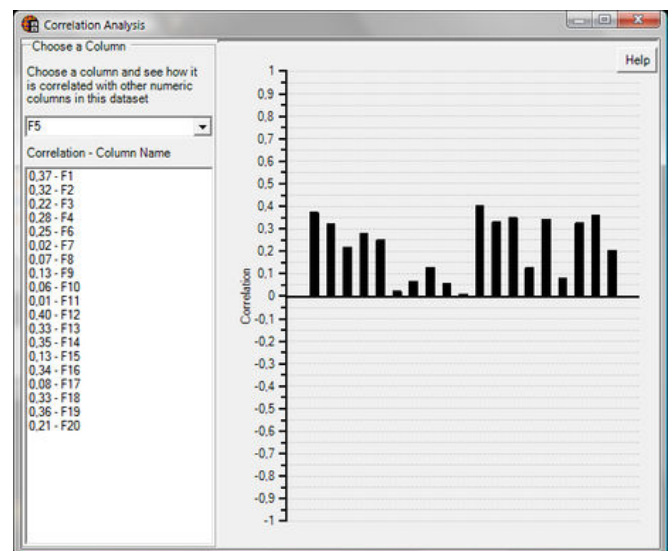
Correlation Analysis

Choose a Column

Choose a column and see how it is correlated with other numeric columns in this dataset

F5

Correlation - Column Name

0,37 - F1
0,32 - F2
0,22 - F3
0,28 - F4
0,25 - F6
0,02 - F7
0,07 - F8
0,13 - F9
0,06 - F10
0,01 - F11
0,40 - F12
0,33 - F13
0,35 - F14
0,13 - F15
0,34 - F16
0,08 - F17
0,33 - F18
0,36 - F19
0,21 - F20

Help

1
0,9
0,8
0,7
0,6
0,5
0,4
0,3
0,2
0,1
0
-0,1
-0,2
-0,3
-0,4
-0,5
-0,6
-0,7
-0,8
-0,9
-1

Correlation